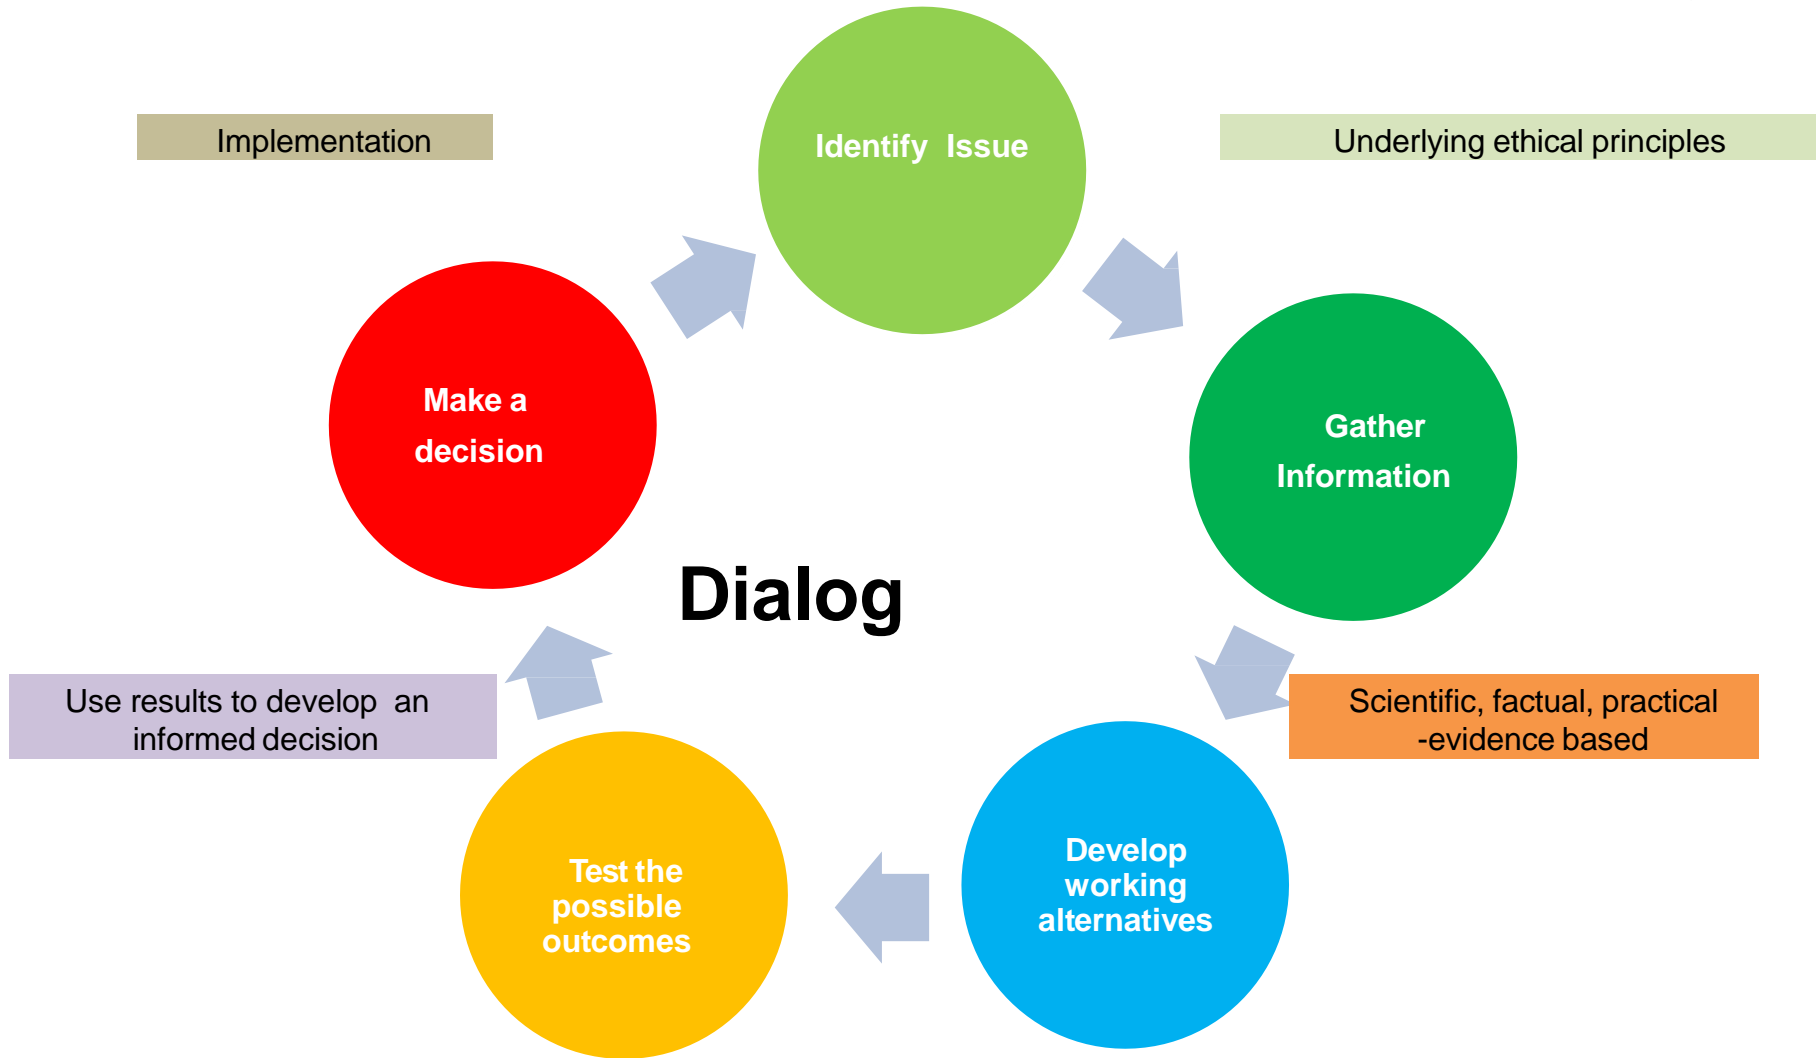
Implementation

Identify Issue

Underlying ethical principles

Make a decision

Gather Information

Dialog

Use results to develop an informed decision

Scientific, factual, practical -evidence based

Test the possible outcomes

Develop working alternatives